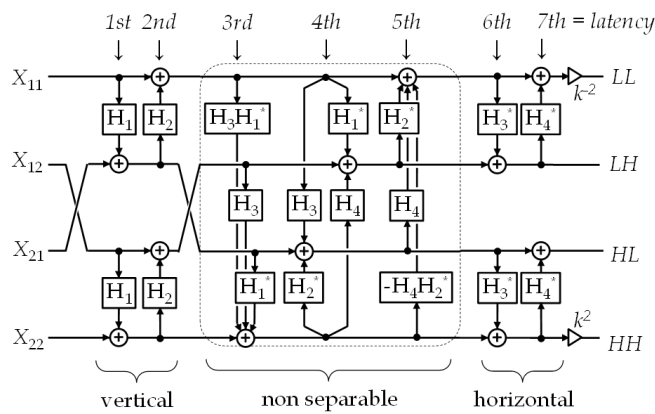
1st 2nd 3rd 4th 5th 6th 7th = latency

$X_{11}$ $H_1$ $H_2$ $H_3H_1^*$ $H_1^*$ $H_2^*$ $H_3^*$ $H_4^*$ $k^{-2}$ LL

$X_{12}$ $H_3$ $H_3$ $H_4$ $H_4$ LH

$X_{21}$ HL

$H_1$ $H_2$ $H_1^*$ $H_2^*$ $-H_4H_2^*$ $H_3^*$ $H_4^*$

$X_{22}$ $k^2$ HH

vertical non separable horizontal